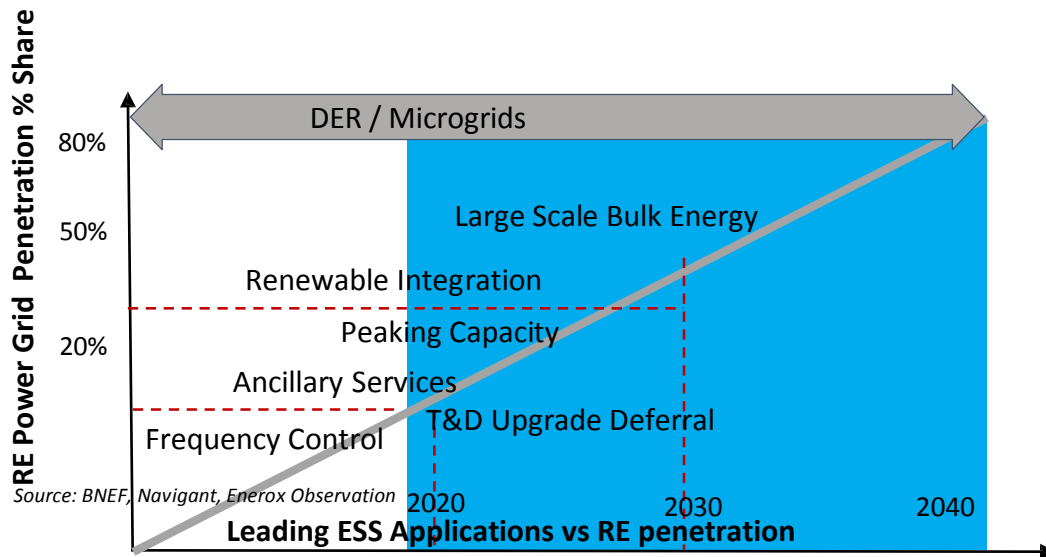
RE Power Grid Penetration % Share

DER / Microgrids

80%

50%

20%

Large Scale Bulk Energy

Renewable Integration

Peaking Capacity

Ancillary Services

T&D Upgrade Deferral

Frequency Control

Source: BNEF, Navigant, Enerox Observation

2020

2030

2040

Leading ESS Applications vs RE penetration